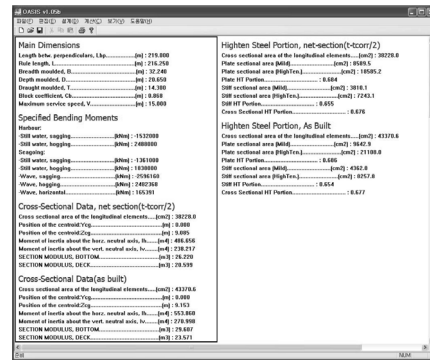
OASIS v1.05b

파일(F) 편집(E) 설계(D) 계산(C) 보기(V) 도움말(H)

Main Dimensions
Length betw. perpendiculars, Lbp..................(m) : 219.000
Rule length, L..................(m) : 216.250
Breadth moulded, B..................(m) : 32.240
Depth moulded, D..................(m) : 20.650
Draught moulded, T..................(m) : 14.300
Block coefficient, Cb..................: 0.868
Maximum service speed, V..................(kn) : 15.000

Specified Bending Moments
Harbour:
-Still water, sagging..................[kNm] : 1532000
-Still water, hogging..................[kNm] : 2480000
Seagoing:
-Still water, sagging..................[kNm] : 1361000
-Still water, hogging..................[kNm] : 1830000
-Wave, sagging..................[kNm] : 2596160
-Wave, hogging..................[kNm] : 2482368
-Wave, horizontal..................[kNm] : 165391

Cross-Sectional Data, net section(t-tcorr/2)
Cross sectional area of the longitudinal elements......(cm2) : 38228.0
Position of the centroid,Ycg..................(m) : 0.000
Position of the centroid,Zcg..................(m) : 9.005
Moment of inertia about the horz. neutral axis, Ih......(m4) : 486.658
Moment of inertia about the vert. neutral axis, Iv......(m4) : 238.217
SECTION MODULUS, BOTTOM..................(m3) : 26.220
SECTION MODULUS, DECK..................(m3) : 28.599

Cross-Sectional Data(as built)
Cross sectional area of the longitudinal elements......(cm2) : 43370.6
Position of the centroid,Ycg..................(m) : 0.000
Position of the centroid,Zcg..................(m) : 9.153
Moment of inertia about the horz. neutral axis, Ih......(m4) : 553.868
Moment of inertia about the vert. neutral axis, Iv......(m4) : 278.998
SECTION MODULUS, BOTTOM..................(m3) : 29.607
SECTION MODULUS, DECK..................(m3) : 23.671

Highten Steel Portion, net-section(t-tcorr/2)
Cross sectional area of the longitudinal elements......(cm2) : 38228.0
Plate sectional area (Mild)..................(cm2) : 8589.5
Plate sectional area (HighTen..................(cm2) : 18585.2
Plate HT Portion..................: 0.684
Stiff sectional area (Mild)..................(cm2) : 3810.1
Stiff sectional area (HighTen..................(cm2) : 7243.1
Stiff HT Portion..................: 0.655
Cross Sectional HT Portion..................: 0.676

Highten Steel Portion, As Built
Cross sectional area of the longitudinal elements......(cm2) : 43370.6
Plate sectional area (Mild)..................(cm2) : 9642.9
Plate sectional area (HighTen..................(cm2) : 21108.0
Plate HT Portion..................: 0.686
Stiff sectional area (Mild)..................(cm2) : 4362.0
Stiff sectional area (HighTen..................(cm2) : 8257.8
Stiff HT Portion..................: 0.654
Cross Sectional HT Portion..................: 0.677

준비
NUM